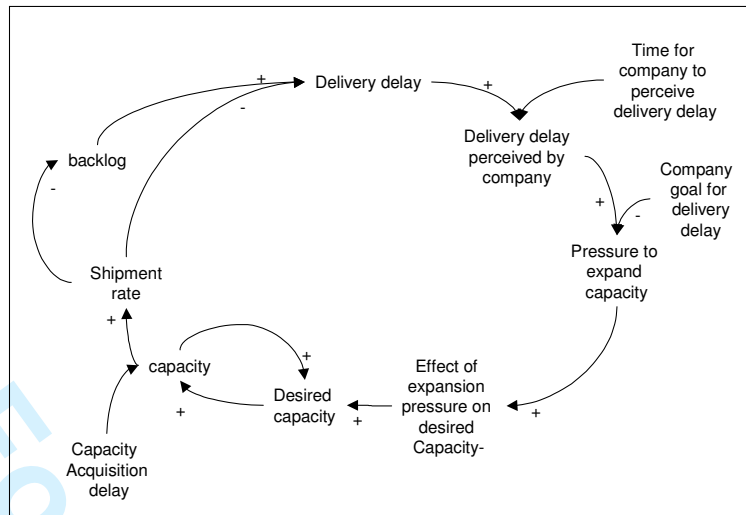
Delivery delay
+
+
-
Time for company to perceive delivery delay
Delivery delay perceived by company
backlog
-
+
Company goal for delivery delay
-
Pressure to expand capacity
Shipment rate
+
capacity
+
Desired capacity
+
+
Effect of expansion pressure on desired Capacity-
+
Capacity Acquisition delay